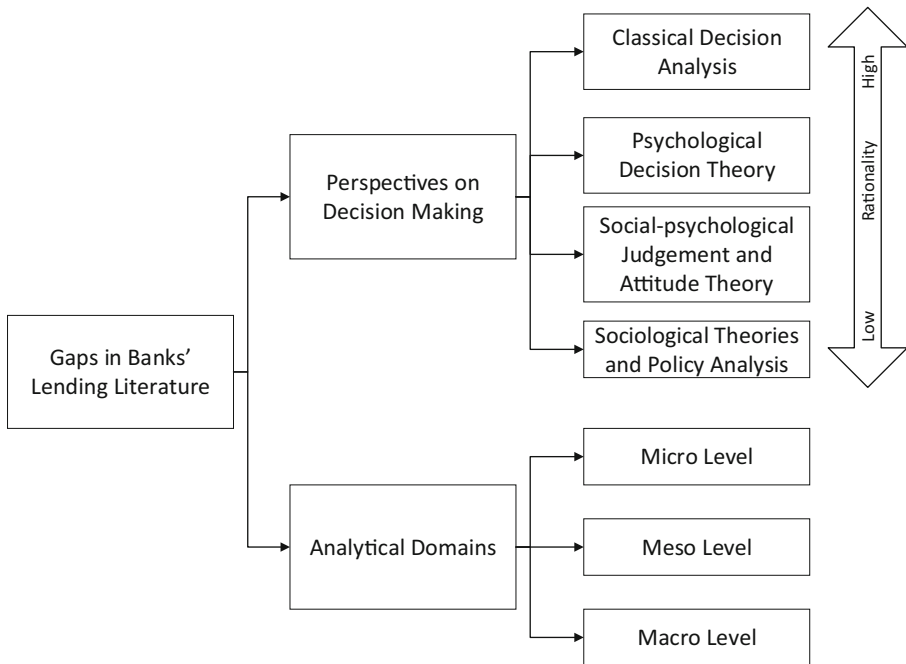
Gaps in Banks' Lending Literature

Perspectives on Decision Making

Classical Decision Analysis

Psychological Decision Theory

Social-psychological Judgement and Attitude Theory

Sociological Theories and Policy Analysis

High

Rationality

Low

Analytical Domains

Micro Level

Meso Level

Macro Level